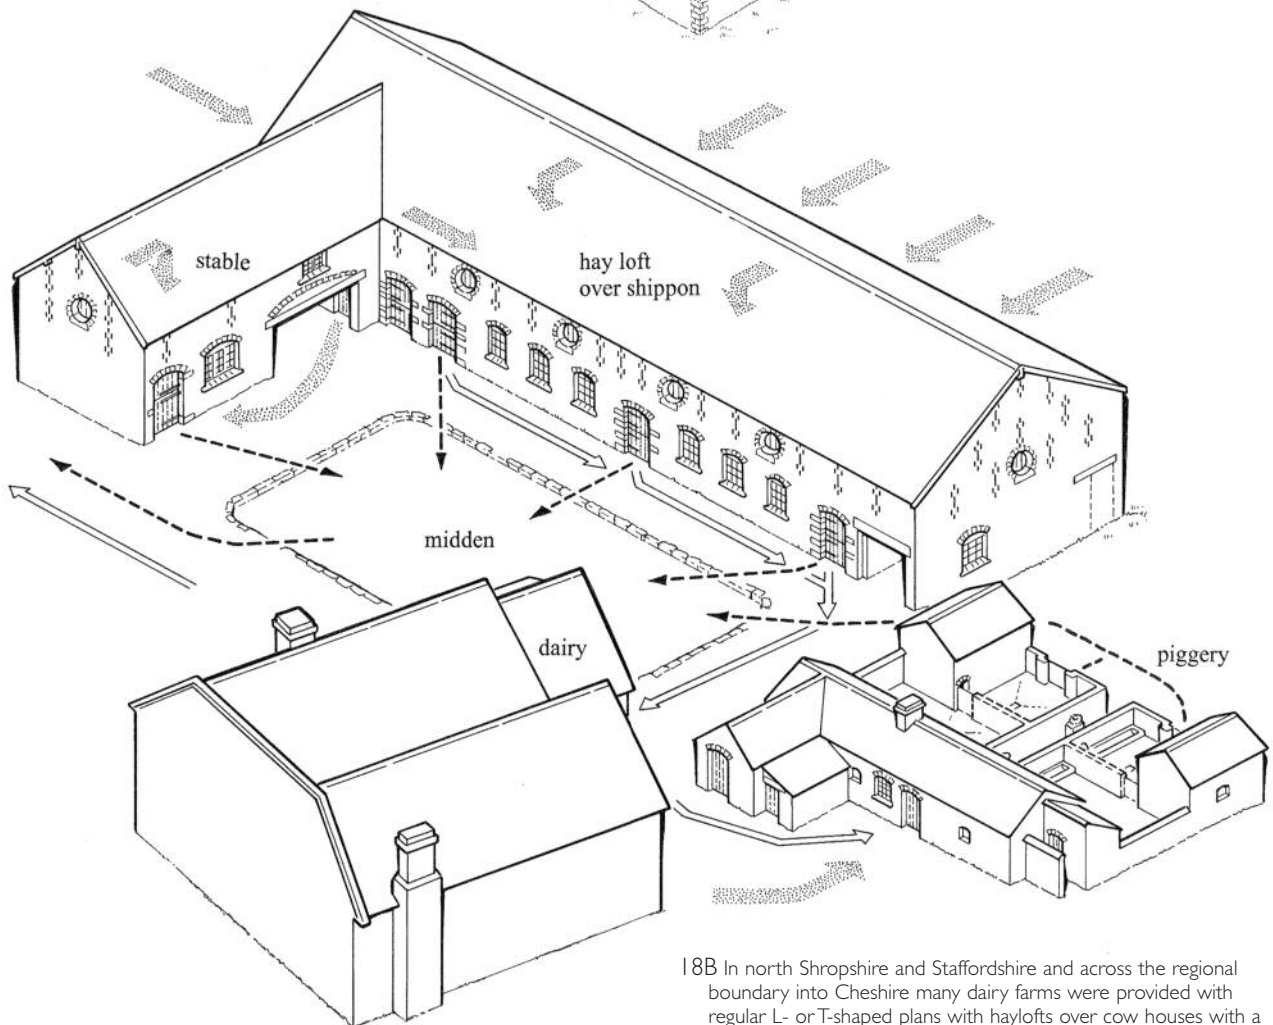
stable

hay loft over shippon

midden

dairy

piggery

18B In north Shropshire and Staffordshire and across the regional boundary into Cheshire many dairy farms were provided with regular L- or T-shaped plans with haylofts over cow houses with a